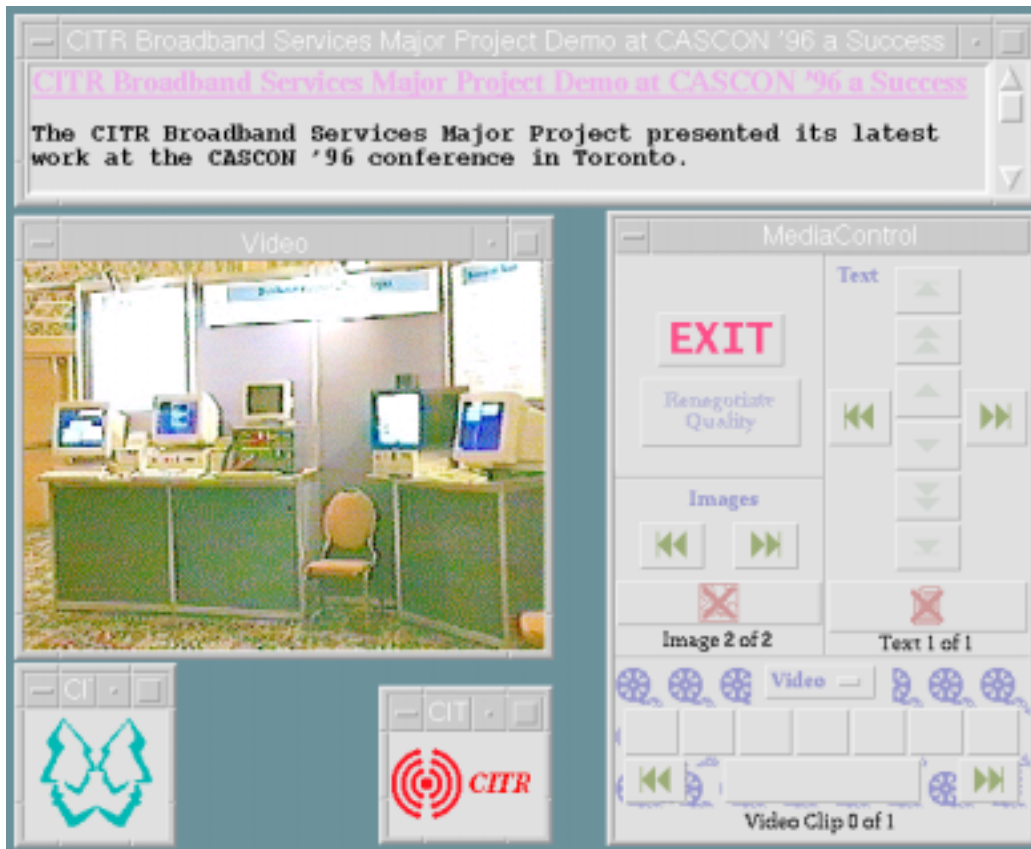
CITR Broadband Services Major Project Demo at CASCON '96 a Success

CITR Broadband Services Major Project Demo at CASCON '96 a Success

The CITR Broadband Services Major Project presented its latest work at the CASCON '96 conference in Toronto.

Video

MediaControl

Text

EXIT

Renegotiate Quality

Images

Image 2 of 2

Text 1 of 1

Video

Video Clip 0 of 1

CI

CIT

CITR